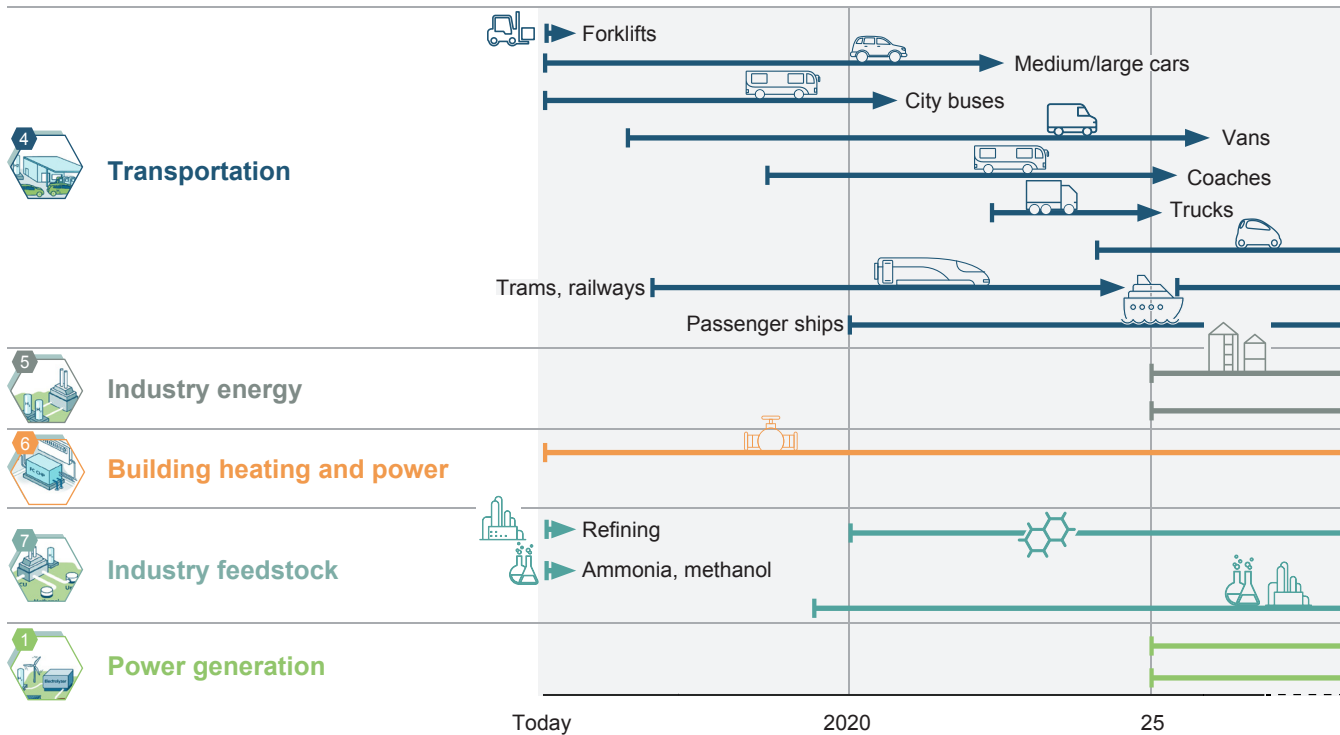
Forklifts

Medium/large cars

City buses

Vans

Coaches

Trucks

Trams, railways

Passenger ships

4

Transportation

5

Industry energy

6

Building heating and power

Refining

Ammonia, methanol

7

Industry feedstock

1

Power generation

Today

2020

25